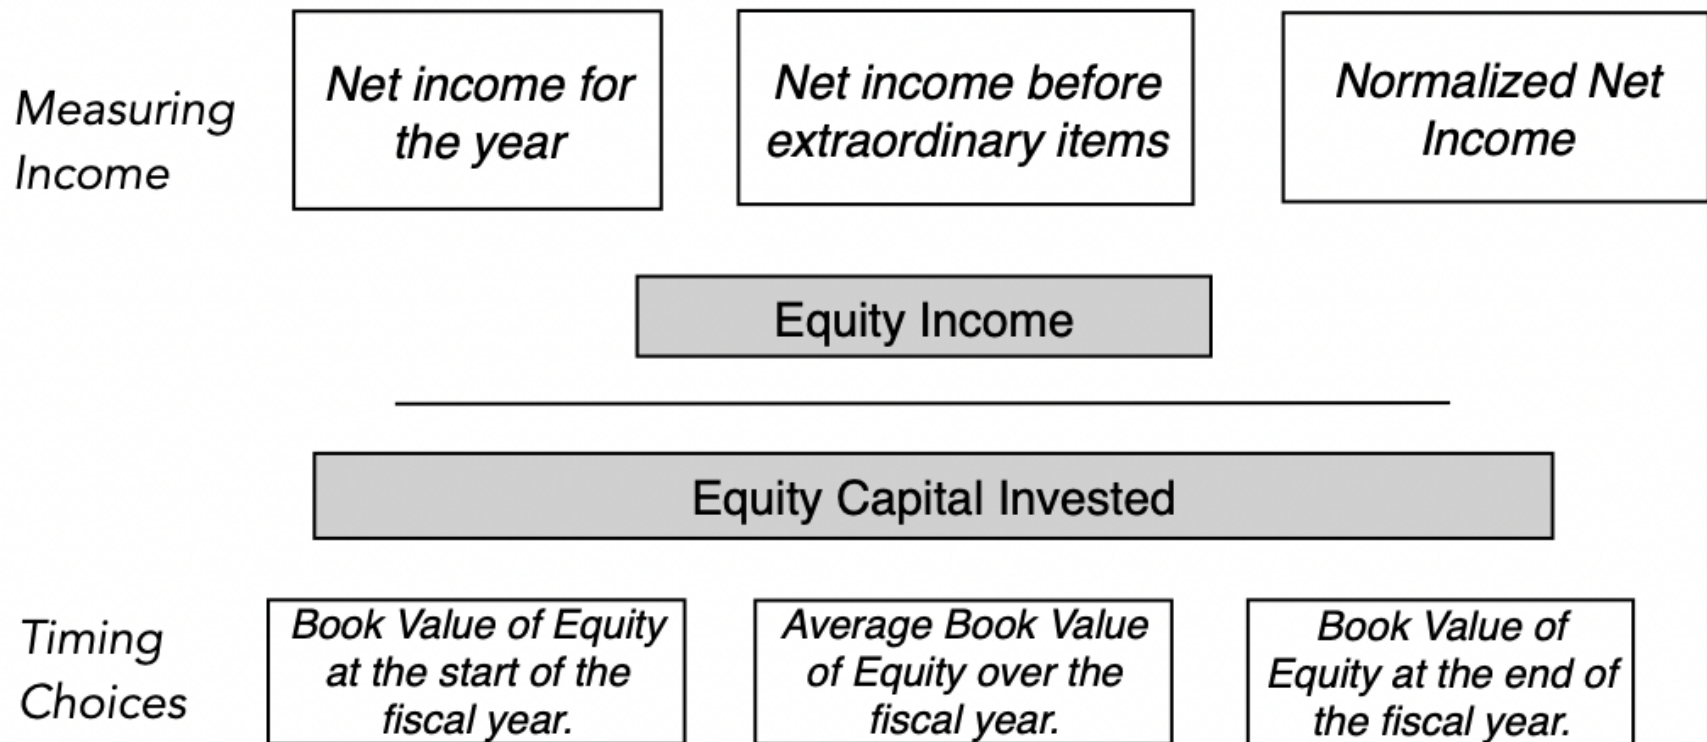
Measuring Income

Net income for the year

Net income before extraordinary items

Normalized Net Income

Equity Income

Equity Capital Invested

Timing Choices

Book Value of Equity at the start of the fiscal year.

Average Book Value of Equity over the fiscal year.

Book Value of Equity at the end of the fiscal year.